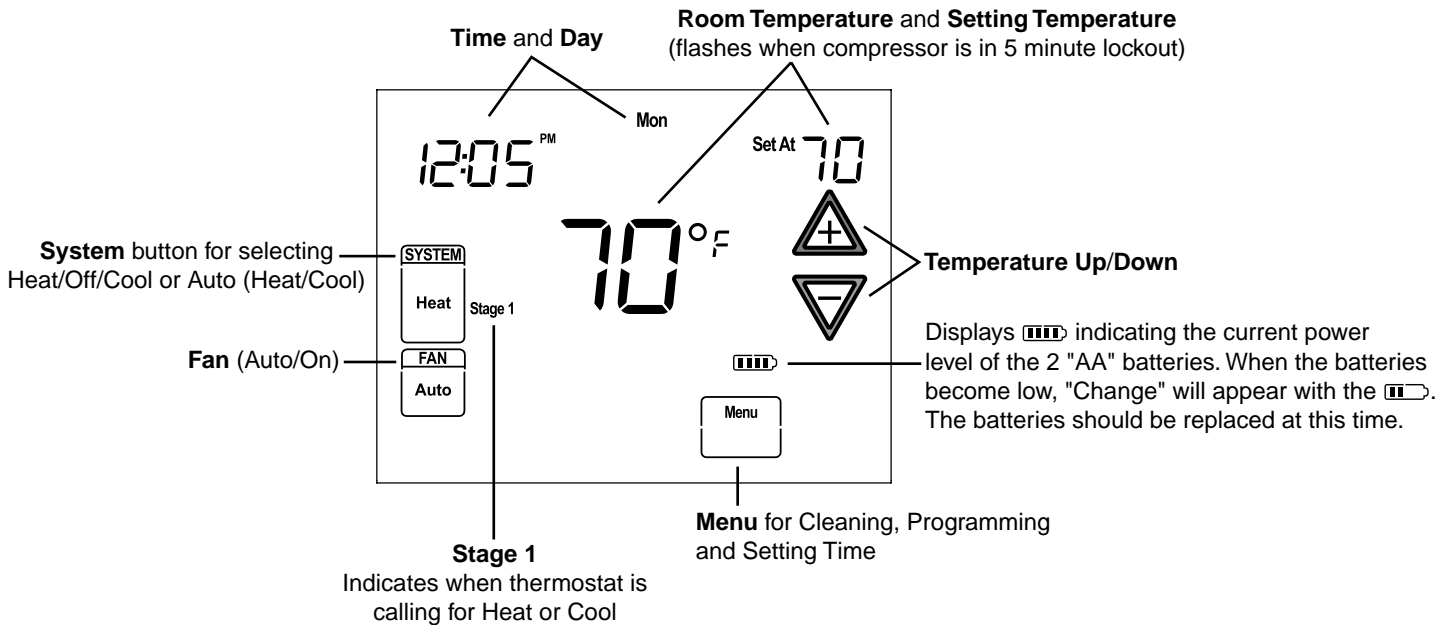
Time and Day

Room Temperature and Setting Temperature
(flashes when compressor is in 5 minute lockout)

12:05 PM

Mon

Set At 70

70 °F

System button for selecting Heat/Off/Cool or Auto (Heat/Cool)

SYSTEM

Heat

Stage 1

Temperature Up/Down

+

−

Fan (Auto/On)

FAN

Auto

Displays indicating the current power level of the 2 "AA" batteries. When the batteries become low, "Change" will appear with the . The batteries should be replaced at this time.

Menu

Menu for Cleaning, Programming and Setting Time

Stage 1
Indicates when thermostat is calling for Heat or Cool